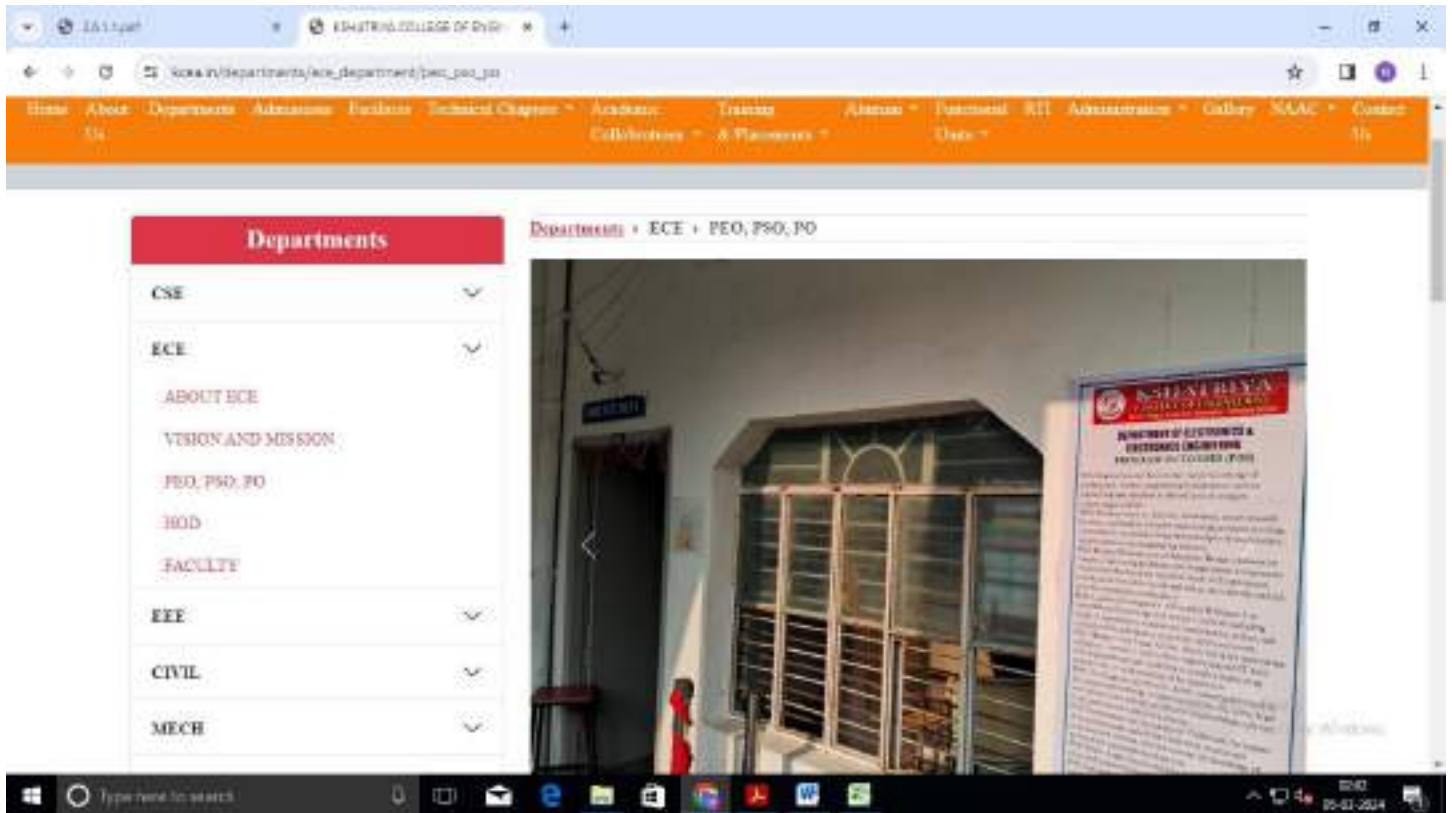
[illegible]

KSHATRIYA COLLEGE OF ENGI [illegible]

ksea.in/departments/ece_department/peo_pso_po

Home About Us Departments Admissions Facilities Technical Chapters Academic Collaborations Training & Placements Alumni Functional Units RTI Administration Gallery NAAC Contact Us

Departments

Departments › ECE › PEO, PSO, PO

CSE

ECE

ABOUT ECE

VISION AND MISSION

PEO, PSO, PO

HOD

FACULTY

EEE

CIVIL

MECH

KSHATRIYA

DEPARTMENT OF ELECTRONICS & COMMUNICATION ENGINEERING

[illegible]

Type here to search